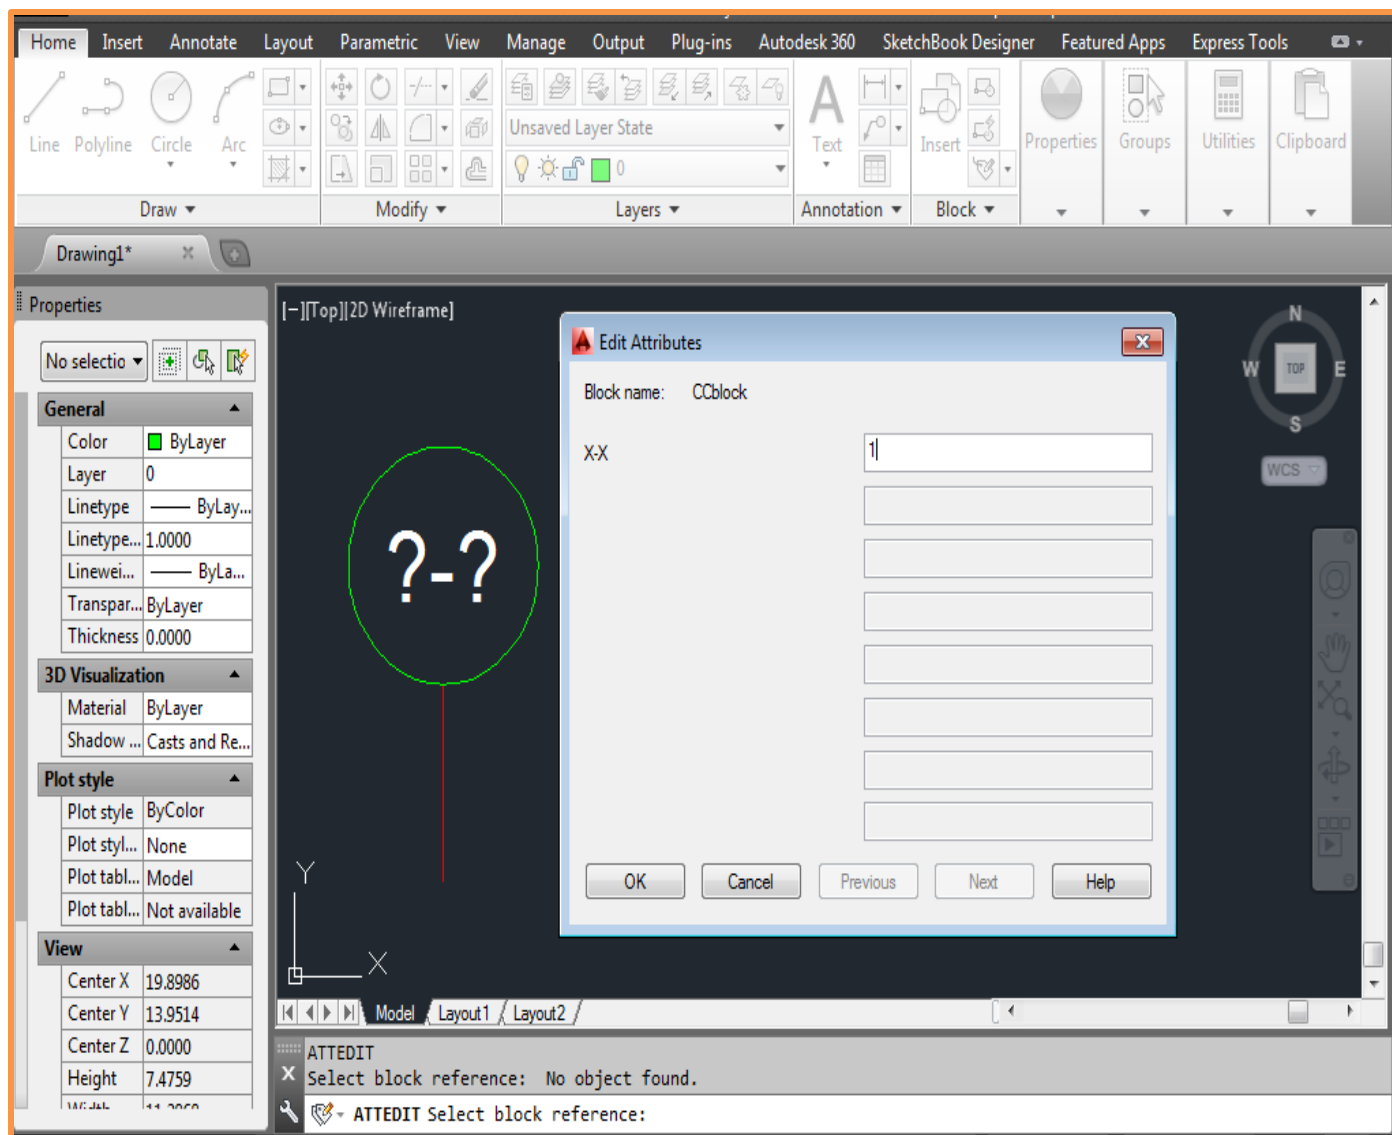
Home Insert Annotate Layout Parametric View Manage Output Plug-ins Autodesk 360 SketchBook Designer Featured Apps Express Tools

Line Polyline Circle Arc

Unsaved Layer State

0

Text Insert Properties Groups Utilities Clipboard

Draw Modify Layers Annotation Block

Drawing1*

Properties

No selectio

General

| Color | ByLayer |
|---|---|
| Layer | 0 |
| Linetype | ByLay... |
| Linetype... | 1.0000 |
| Linewei... | ByLa... |
| Transpar... | ByLayer |
| Thickness | 0.0000 |

3D Visualization

| Material | ByLayer |
|---|---|
| Shadow ... | Casts and Re... |

Plot style

| Plot style | ByColor |
|---|---|
| Plot styl... | None |
| Plot tabl... | Model |
| Plot tabl... | Not available |

View

| Center X | 19.8986 |
|---|---|
| Center Y | 13.9514 |
| Center Z | 0.0000 |
| Height | 7.4759 |
| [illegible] | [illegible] |

[–][Top][2D Wireframe]

?-?

Y

X

Edit Attributes

Block name: CCblock

X-X 1

OK Cancel Previous Next Help

N W TOP E S

WCS

Model Layout1 Layout2

ATTEDIT
Select block reference: No object found.
ATTEDIT Select block reference: